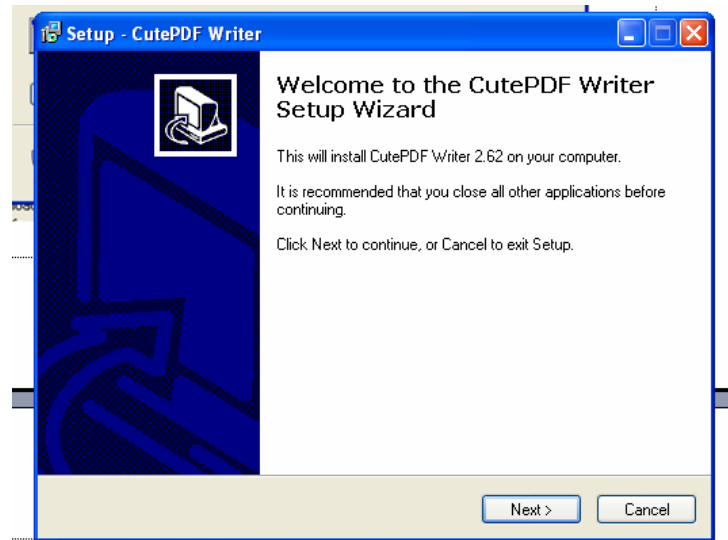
Setup - CutePDF Writer

Welcome to the CutePDF Writer Setup Wizard

This will install CutePDF Writer 2.62 on your computer.

It is recommended that you close all other applications before continuing.

Click Next to continue, or Cancel to exit Setup.

Next >

Cancel